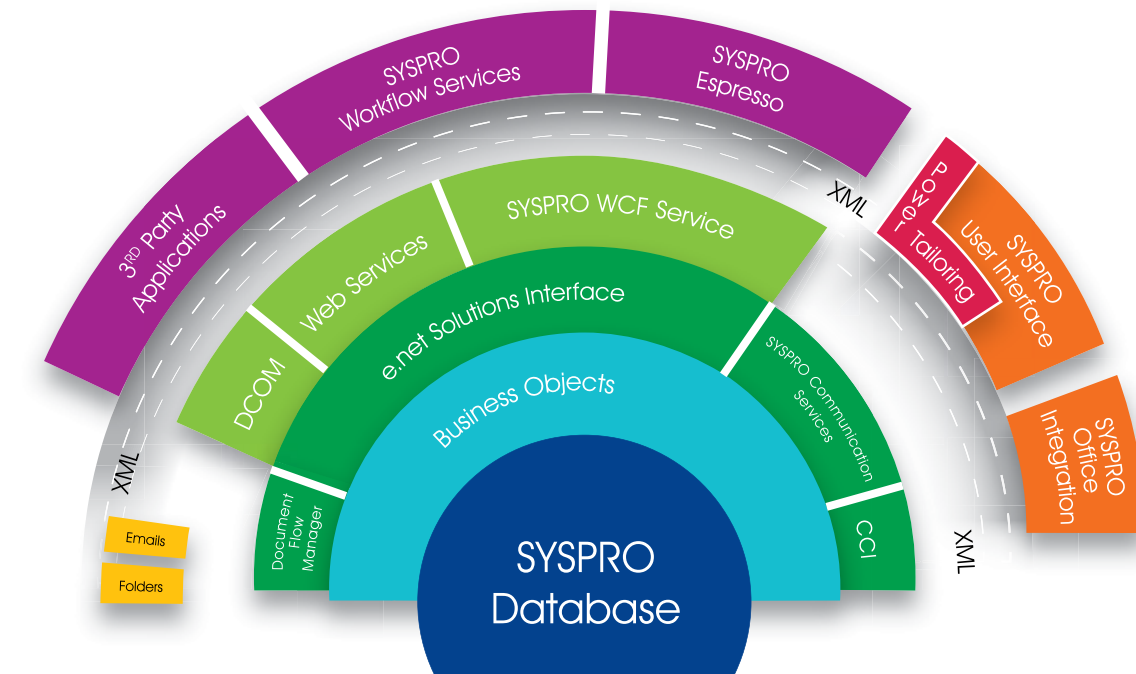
SYSPRO Workflow Services

SYSPRO Espresso

3$^{RD}$ Party Applications

XML

Power Tailoring

SYSPRO User Interface

SYSPRO Office Integration

SYSPRO WCF Service

Web Services

DCOM

e.net Solutions Interface

SYSPRO Communication Services

Business Objects

Document Flow Manager

CCI

XML

XML

Emails

Folders

SYSPRO Database